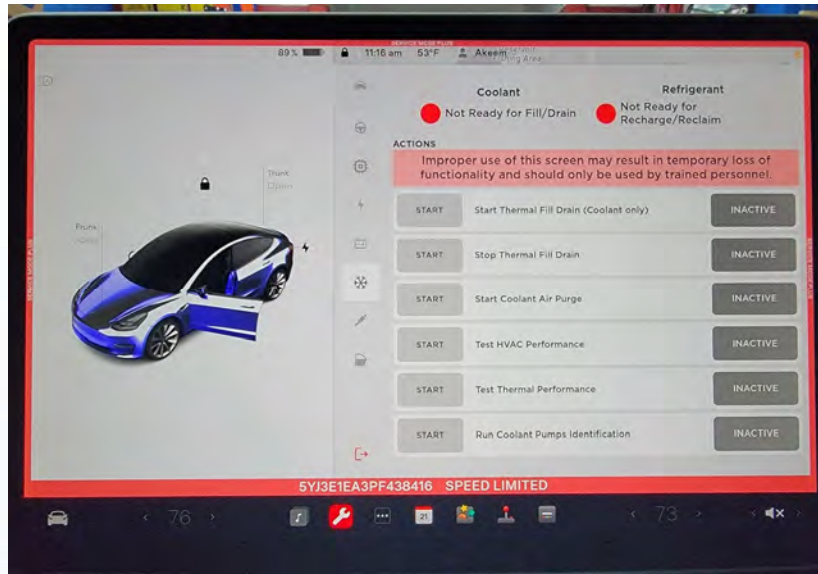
SERVICE MODE PLUS

89 %   11:16 am   53°F   Akeem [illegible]

Trunk
Open

Frunk
Open

Coolant
Not Ready for Fill/Drain

Refrigerant
Not Ready for Recharge/Reclaim

ACTIONS

Improper use of this screen may result in temporary loss of functionality and should only be used by trained personnel.

| | | |
|---|---|---|
| START | Start Thermal Fill Drain (Coolant only) | INACTIVE |
| START | Stop Thermal Fill Drain | INACTIVE |
| START | Start Coolant Air Purge | INACTIVE |
| START | Test HVAC Performance | INACTIVE |
| START | Test Thermal Performance | INACTIVE |
| START | Run Coolant Pumps Identification | INACTIVE |

5YJ3E1EA3PF438416   SPEED LIMITED

< 76 >   21   < 73 >